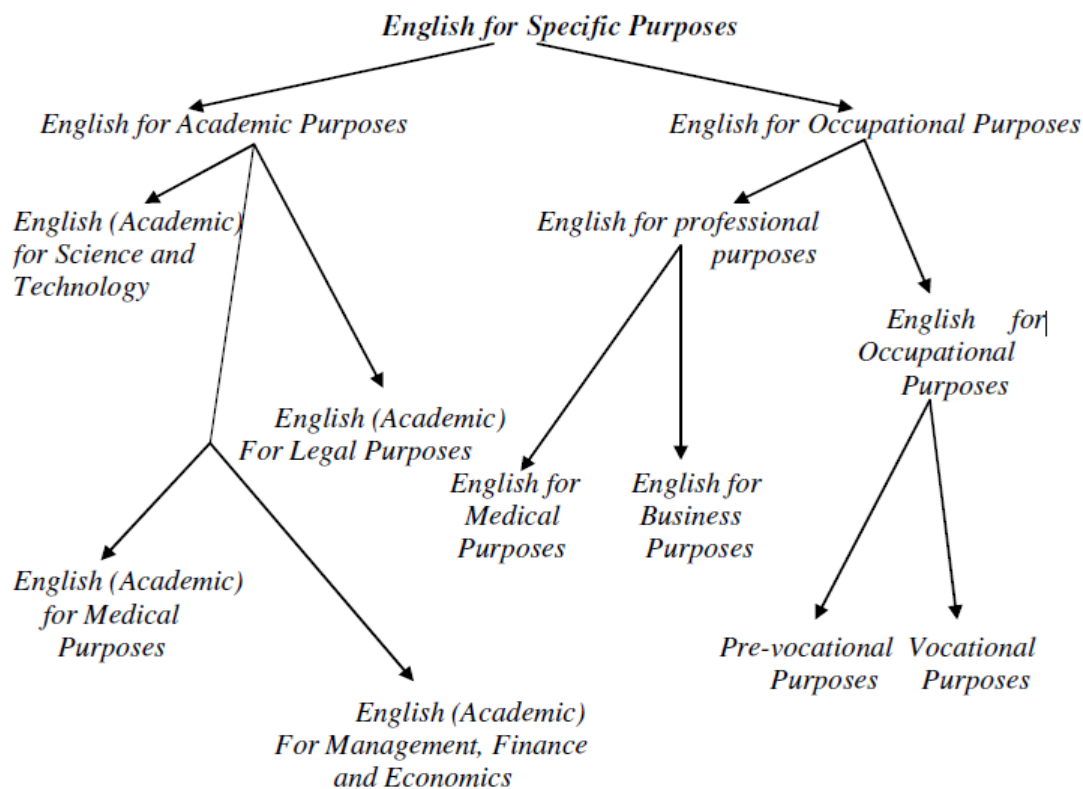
English for Specific Purposes

English for Academic Purposes

English for Occupational Purposes

English (Academic) for Science and Technology

English (Academic) For Legal Purposes

English (Academic) for Medical Purposes

English (Academic) For Management, Finance and Economics

English for professional purposes

English for Medical Purposes

English for Business Purposes

English for Occupational Purposes

Pre-vocational Purposes

Vocational Purposes